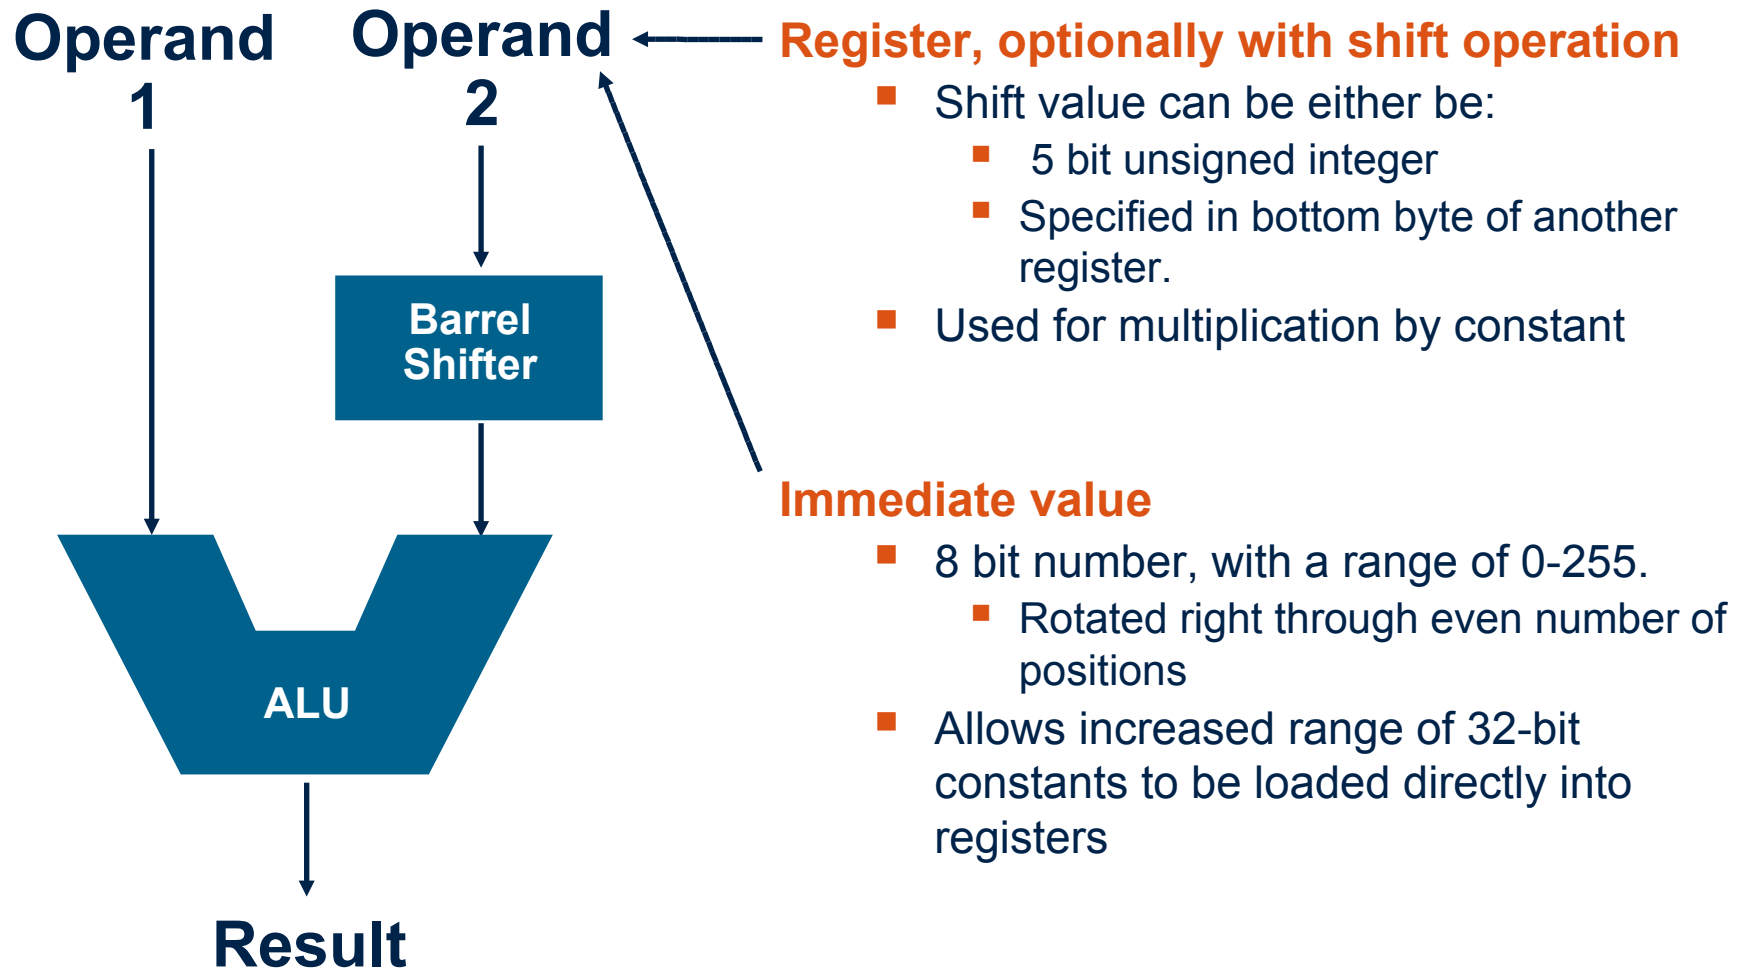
Operand 1

Operand 2

Barrel Shifter

ALU

Result

Register, optionally with shift operation

- Shift value can be either be:
  - 5 bit unsigned integer
  - Specified in bottom byte of another register.
- Used for multiplication by constant

Immediate value

- 8 bit number, with a range of 0-255.
  - Rotated right through even number of positions
- Allows increased range of 32-bit constants to be loaded directly into registers